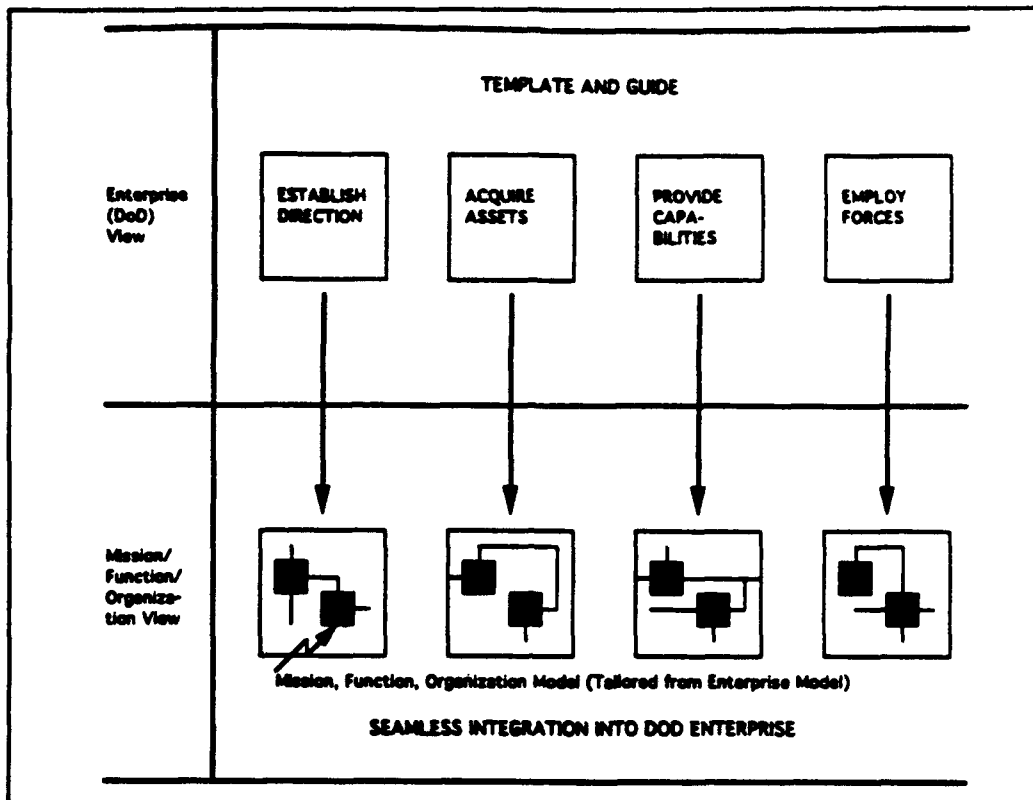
TEMPLATE AND GUIDE

Enterprise (DoD) View

ESTABLISH DIRECTION

ACQUIRE ASSETS

PROVIDE CAPABILITIES

EMPLOY FORCES

Mission/ Function/ Organization View

Mission, Function, Organization Model (Tailored from Enterprise Model)

SEAMLESS INTEGRATION INTO DOD ENTERPRISE